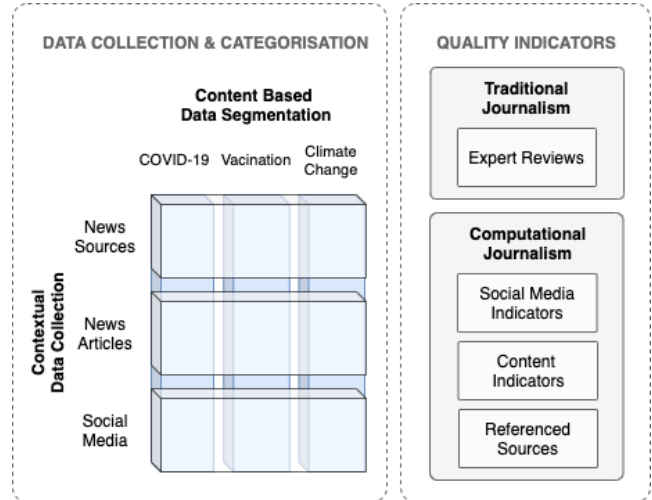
DATA COLLECTION & CATEGORISATION

Content Based Data Segmentation

COVID-19 Vacination Climate Change

Contextual Data Collection

News Sources

News Articles

Social Media

QUALITY INDICATORS

Traditional Journalism

Expert Reviews

Computational Journalism

Social Media Indicators

Content Indicators

Referenced Sources